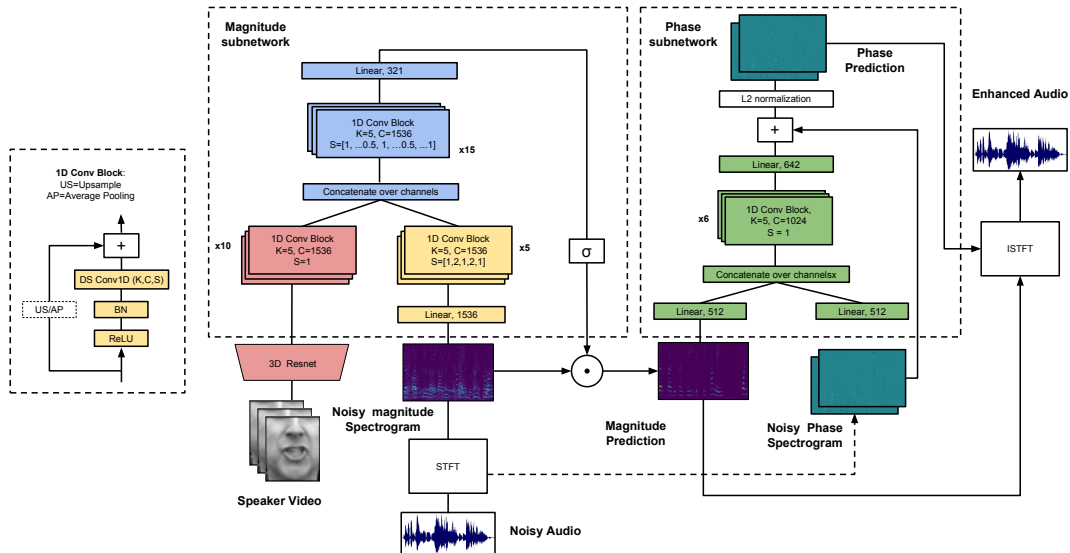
1D Conv Block:
US=Upsample
AP=Average Pooling

+
DS Conv1D (K,C,S)
US/AP
BN
ReLU

Magnitude subnetwork

Linear, 321

1D Conv Block
K=5, C=1536
S=[1, ...0.5, 1, ...0.5, ...1]
x15

Concatenate over channels

x10
1D Conv Block
K=5, C=1536
S=1

1D Conv Block
K=5, C=1536
S=[1,2,1,2,1]
x5

σ

Linear, 1536

3D Resnet

Speaker Video

Noisy magnitude Spectrogram

STFT

Noisy Audio

Phase subnetwork

Phase Prediction

L2 normalization

+

Linear, 642

x6
1D Conv Block,
K=5, C=1024
S = 1

Concatenate over channelsx

Linear, 512
Linear, 512

Magnitude Prediction

Noisy Phase Spectrogram

Enhanced Audio

ISTFT